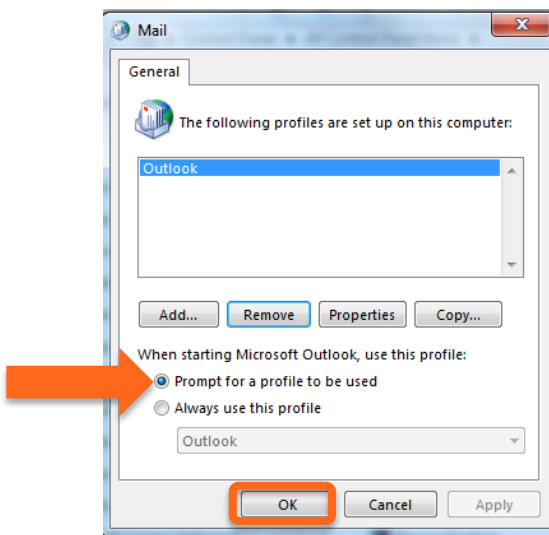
Mail

General

The following profiles are set up on this computer:

Outlook

Add...
Remove
Properties
Copy...

When starting Microsoft Outlook, use this profile:

Prompt for a profile to be used

Always use this profile

Outlook

OK
Cancel
Apply